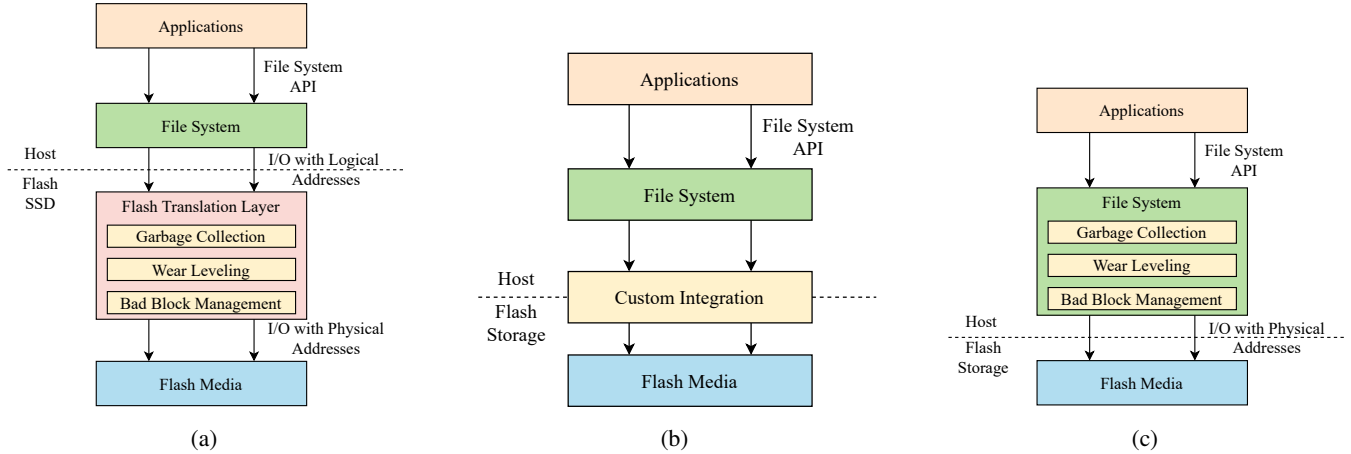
Applications

File System API

File System

Host

Flash SSD

I/O with Logical Addresses

Flash Translation Layer

Garbage Collection

Wear Leveling

Bad Block Management

I/O with Physical Addresses

Flash Media

(a)

Applications

File System API

File System

Host

Flash Storage

Custom Integration

Flash Media

(b)

Applications

File System API

File System

Garbage Collection

Wear Leveling

Bad Block Management

Host

Flash Storage

I/O with Physical Addresses

Flash Media

(c)